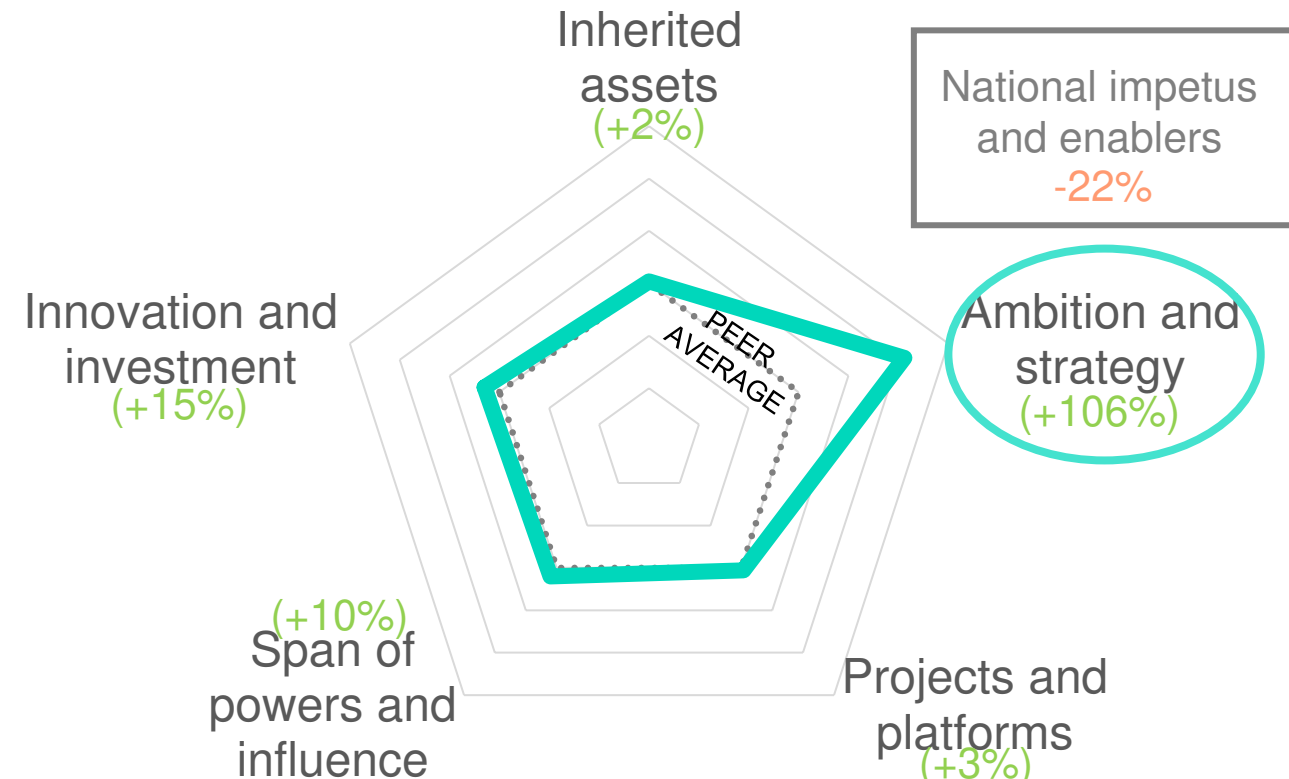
Inherited assets
(+2%)

National impetus and enablers
-22%

Innovation and investment
(+15%)

PEER AVERAGE

Ambition and strategy
(+106%)

(+10%)
Span of powers and influence

Projects and platforms
(+3%)